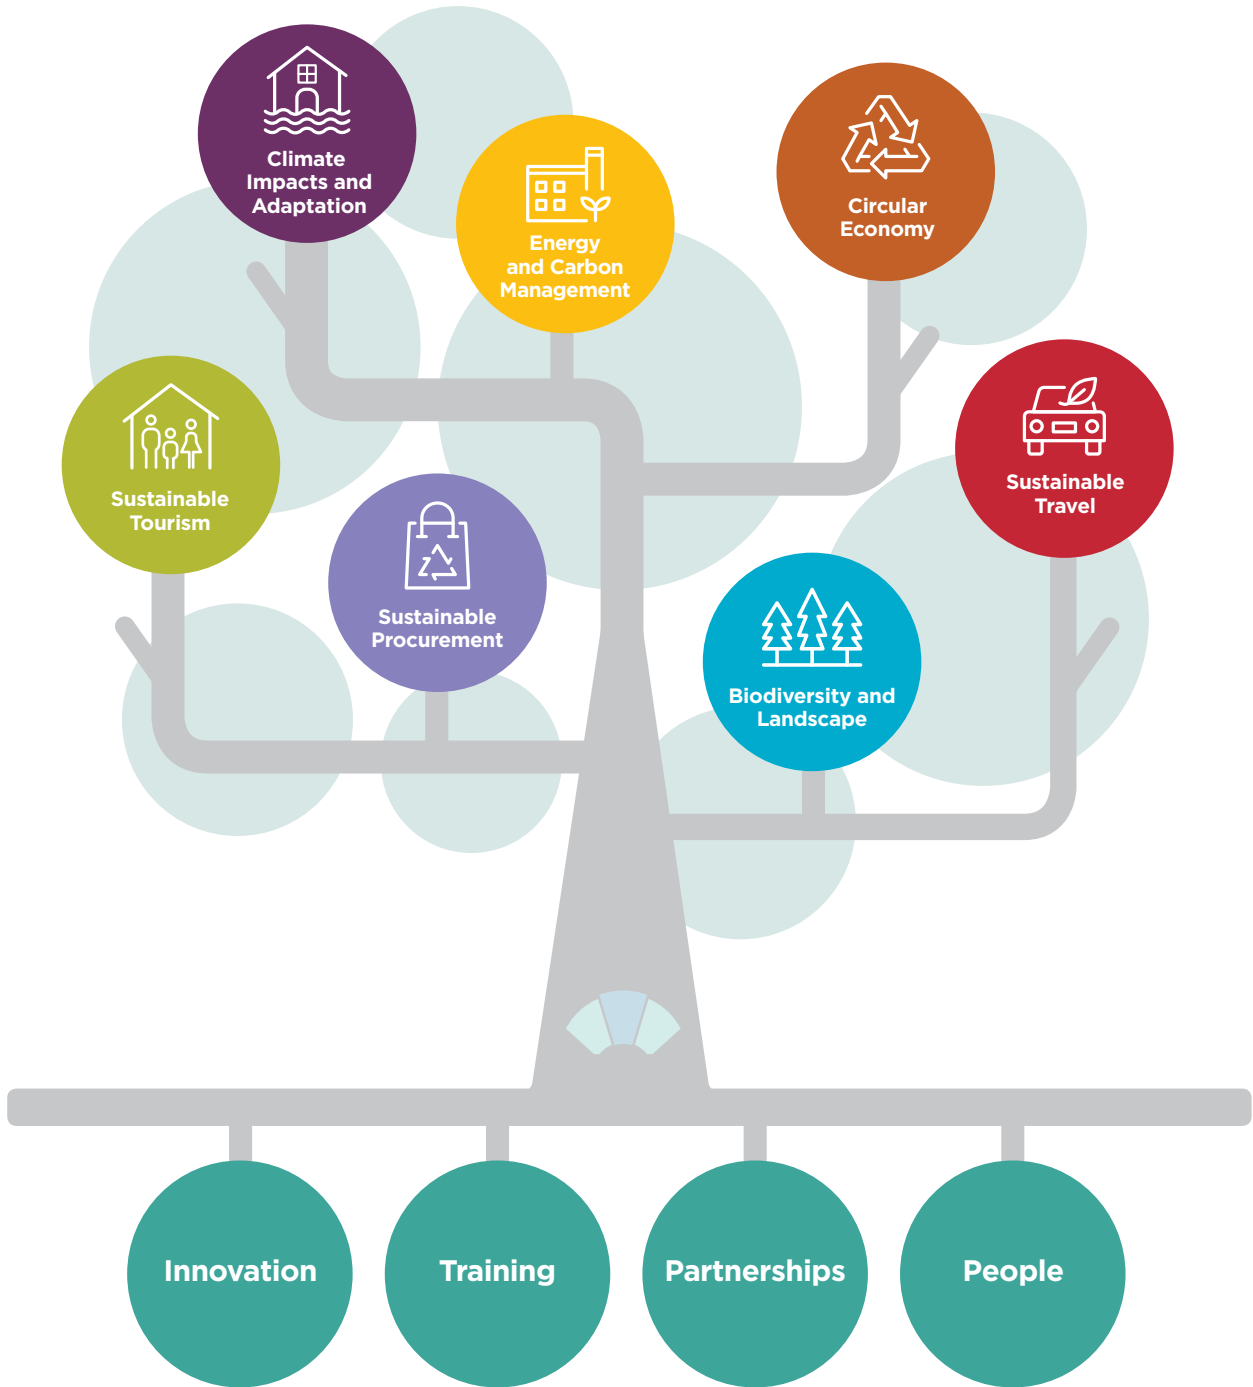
Climate Impacts and Adaptation

Energy and Carbon Management

Circular Economy

Sustainable Tourism

Sustainable Travel

Sustainable Procurement

Biodiversity and Landscape

Innovation

Training

Partnerships

People